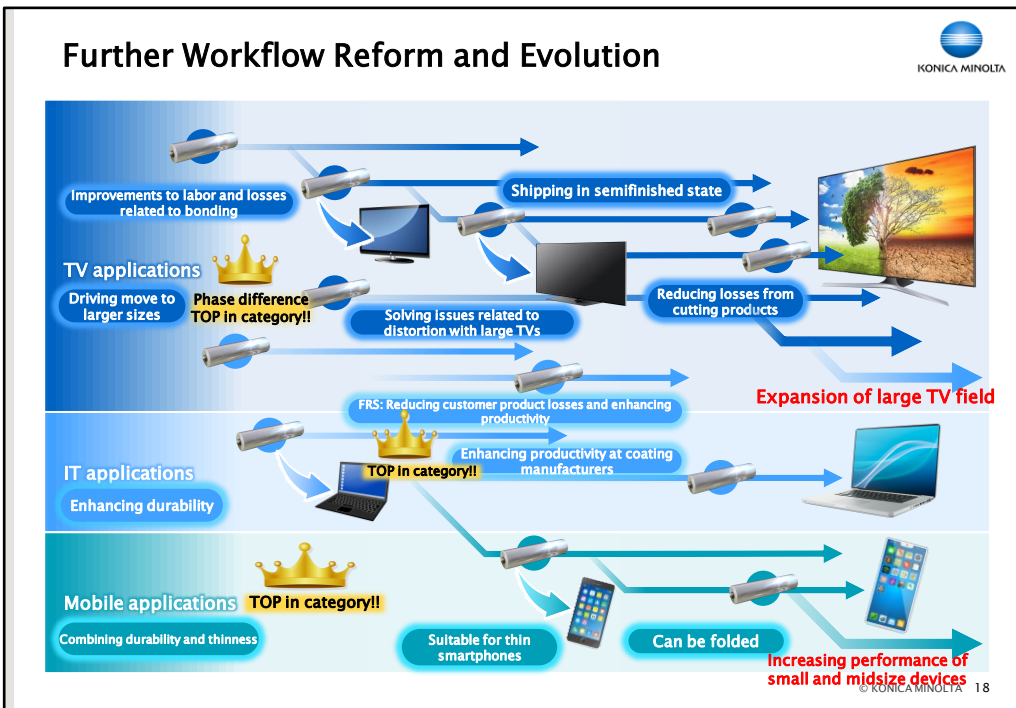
Further Workflow Reform and Evolution

KONICA MINOLTA

Improvements to labor and losses related to bonding

Shipping in semifinished state

TV applications

Driving move to larger sizes

Phase difference TOP in category!!

Solving issues related to distortion with large TVs

Reducing losses from cutting products

Expansion of large TV field

FRS: Reducing customer product losses and enhancing productivity

IT applications

Enhancing durability

TOP in category!!

Enhancing productivity at coating manufacturers

Mobile applications

TOP in category!!

Combining durability and thinness

Suitable for thin smartphones

Can be folded

Increasing performance of small and midsize devices

© KONICA MINOLTA 18